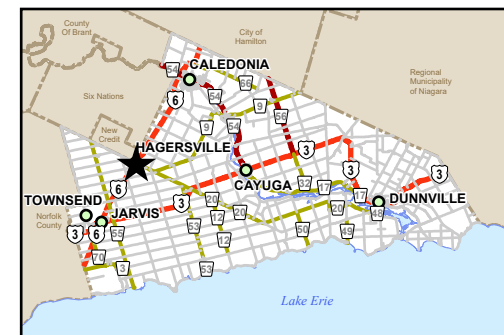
County Of Brant

City of Hamilton

Regional Municipality of Niagara

Six Nations

New Credit

Norfolk County

CALEDONIA

HAGERSVILLE

CAYUGA

DUNNVILLE

TOWNSEND

JARVIS

Lake Erie

54
6
54
66
9
56
9
54
3
3
3
3
6
3
20
32
17
17
48
20
55
3
6
55
53
12
50
49
70
3
53